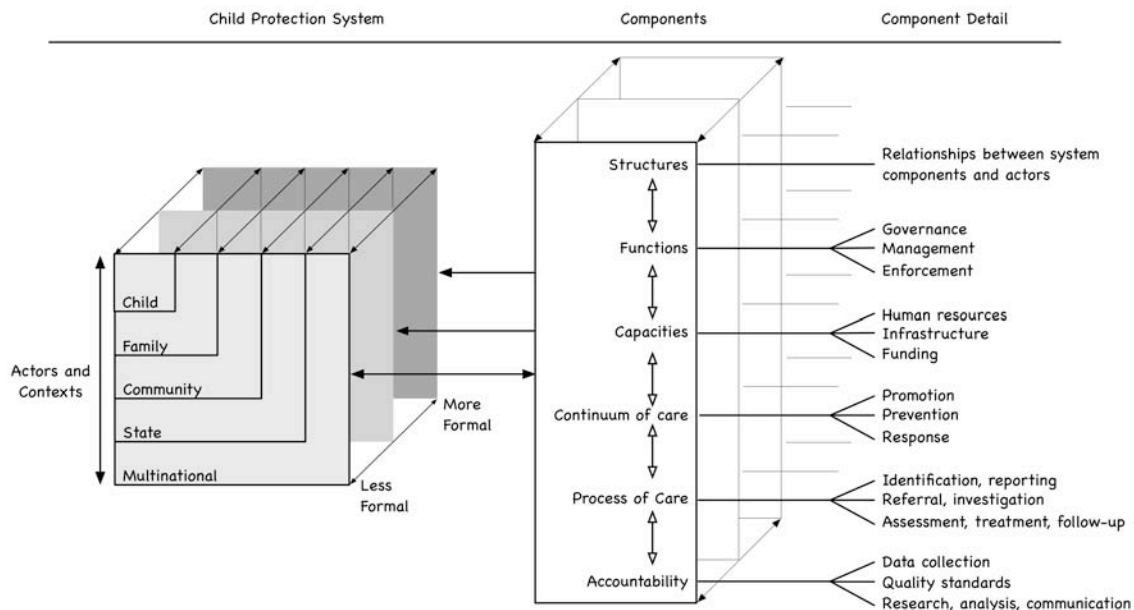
Child Protection System

Components

Component Detail

Actors and Contexts

Child

Family

Community

State

Multinational

More Formal

Less Formal

Structures

Functions

Capacities

Continuum of care

Process of Care

Accountability

Relationships between system components and actors

Governance
Management
Enforcement

Human resources
Infrastructure
Funding

Promotion
Prevention
Response

Identification, reporting
Referral, investigation
Assessment, treatment, follow-up

Data collection
Quality standards
Research, analysis, communication